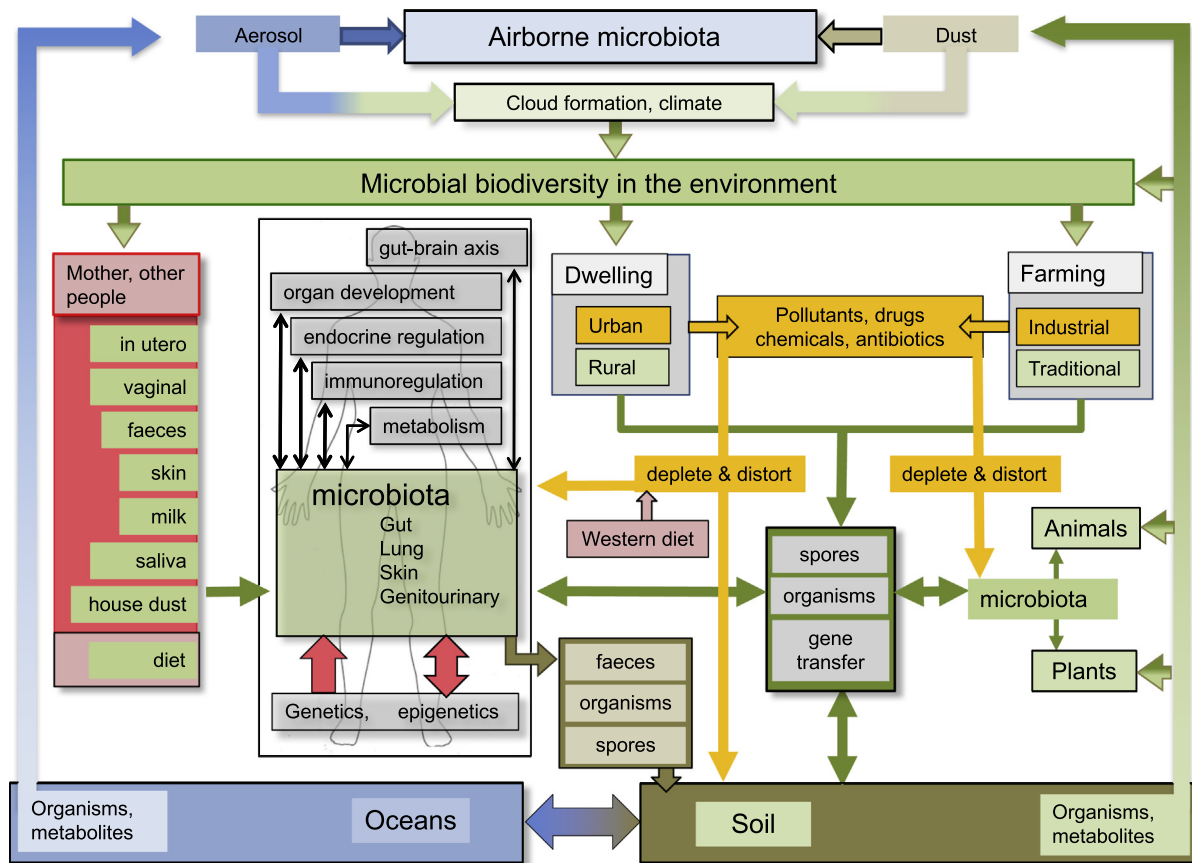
Aerosol

Airborne microbiota

Dust

Cloud formation, climate

Microbial biodiversity in the environment

Mother, other people

in utero

vaginal

faeces

skin

milk

saliva

house dust

diet

gut-brain axis

organ development

endocrine regulation

immunoregulation

metabolism

microbiota
Gut
Lung
Skin
Genitourinary

Genetics, epigenetics

Dwelling

Urban

Rural

Pollutants, drugs chemicals, antibiotics

Farming

Industrial

Traditional

deplete & distort

deplete & distort

Western diet

spores

organisms

gene transfer

microbiota

Animals

Plants

faeces

organisms

spores

Organisms, metabolites

Oceans

Soil

Organisms, metabolites